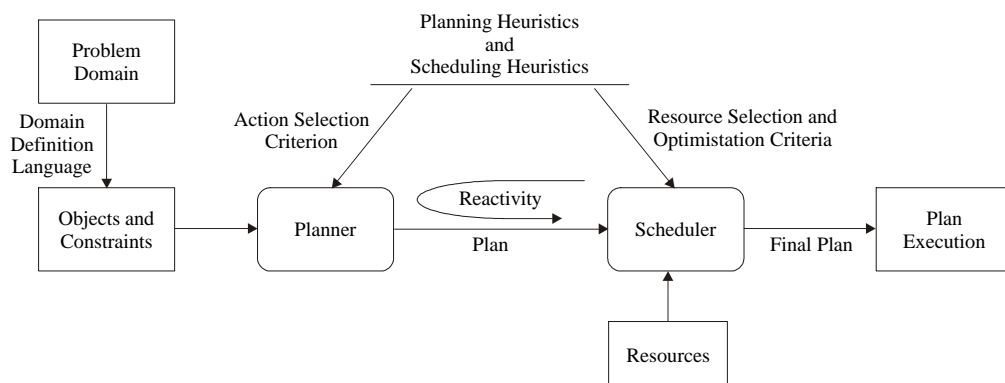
Problem Domain

Domain Definition Language

Objects and Constraints

Planning Heuristics and Scheduling Heuristics

Action Selection Criterion

Resource Selection and Optimistation Criteria

Planner

Reactivity

Plan

Scheduler

Final Plan

Plan Execution

Resources